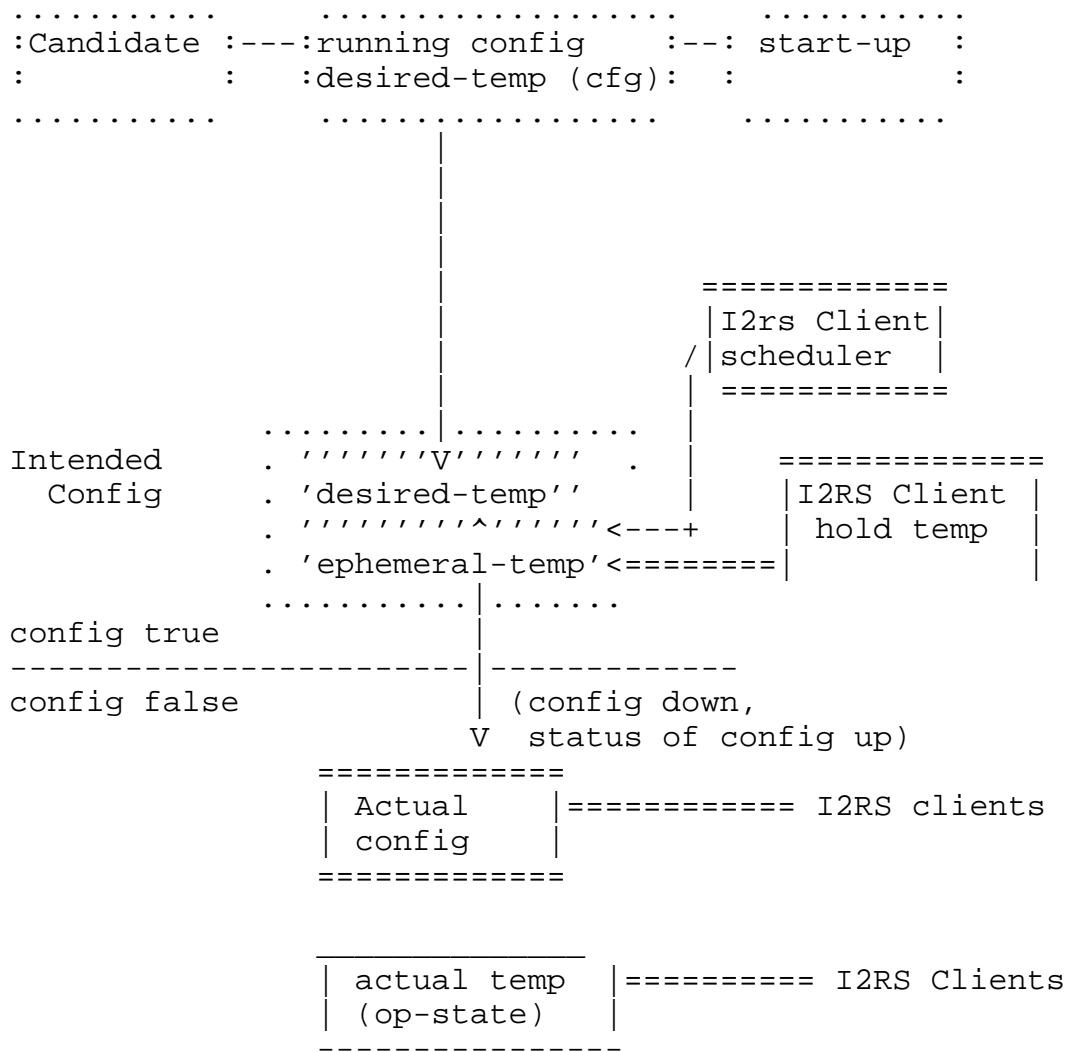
:Candidate :---:running config :--: start-up :
:desired-temp (cfg):

I2rs Client
scheduler

Intended Config
'desired-temp''
'ephemeral-temp'

I2RS Client
hold temp

config true
config false
(config down, status of config up)

Actual config
I2RS clients

actual temp (op-state)
I2RS Clients